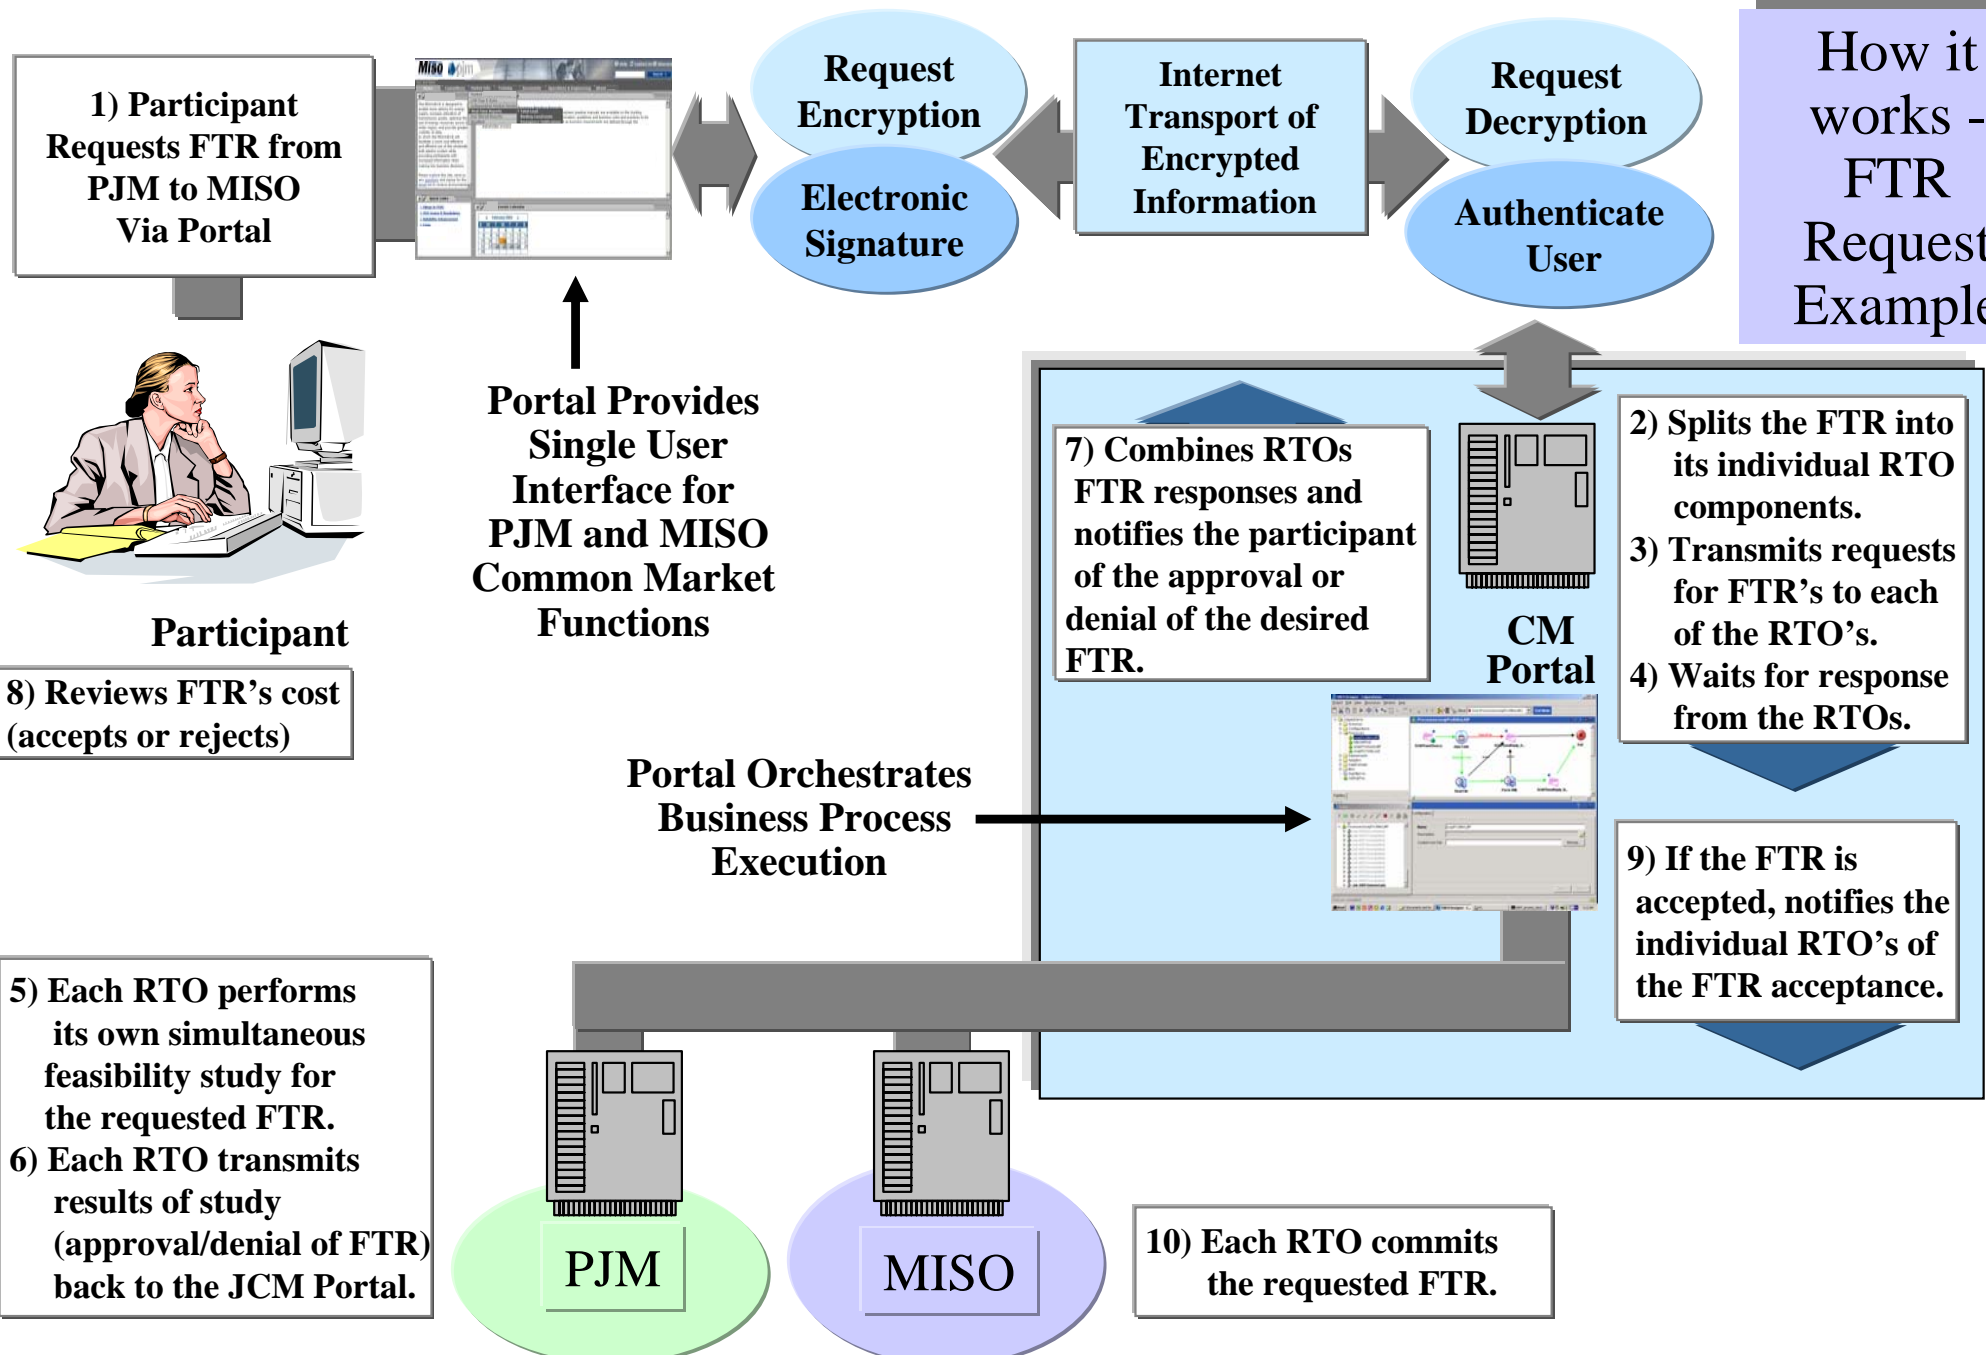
How it works - FTR Request Example

1) Participant Requests FTR from PJM to MISO Via Portal

Request Encryption

Electronic Signature

Internet Transport of Encrypted Information

Request Decryption

Authenticate User

Participant

Portal Provides Single User Interface for PJM and MISO Common Market Functions

8) Reviews FTR's cost (accepts or rejects)

7) Combines RTOs FTR responses and notifies the participant of the approval or denial of the desired FTR.

CM Portal

2) Splits the FTR into its individual RTO components.
3) Transmits requests for FTR's to each of the RTO's.
4) Waits for response from the RTOs.

Portal Orchestrates Business Process Execution

9) If the FTR is accepted, notifies the individual RTO's of the FTR acceptance.

5) Each RTO performs its own simultaneous feasibility study for the requested FTR.
6) Each RTO transmits results of study (approval/denial of FTR) back to the JCM Portal.

PJM

MISO

10) Each RTO commits the requested FTR.